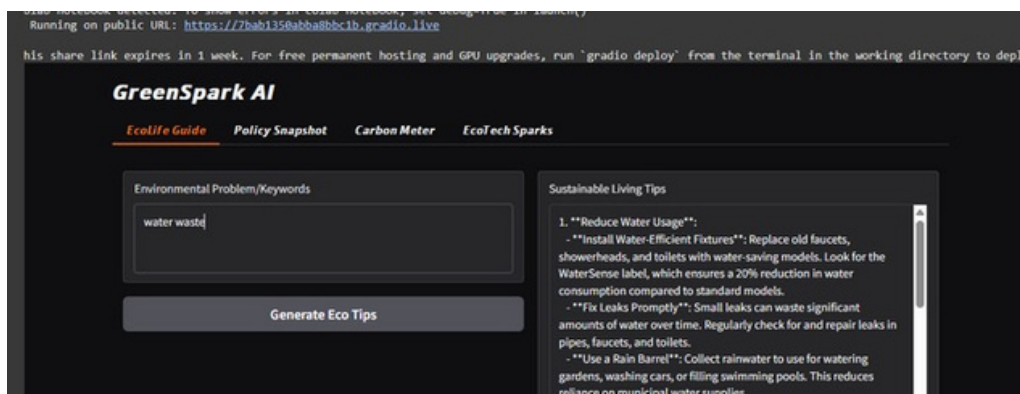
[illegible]
Running on public URL: https://7bab1350abba8bbc1b.gradio.live

his share link expires in 1 week. For free permanent hosting and GPU upgrades, run `gradio deploy` from the terminal in the working directory to depl

GreenSpark AI

EcoLife Guide Policy Snapshot Carbon Meter EcoTech Sparks

Environmental Problem/Keywords

water waste

Generate Eco Tips

Sustainable Living Tips

1. **Reduce Water Usage**:
- **Install Water-Efficient Fixtures**: Replace old faucets, showerheads, and toilets with water-saving models. Look for the WaterSense label, which ensures a 20% reduction in water consumption compared to standard models.
- **Fix Leaks Promptly**: Small leaks can waste significant amounts of water over time. Regularly check for and repair leaks in pipes, faucets, and toilets.
- **Use a Rain Barrel**: Collect rainwater to use for watering gardens, washing cars, or filling swimming pools. This reduces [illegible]